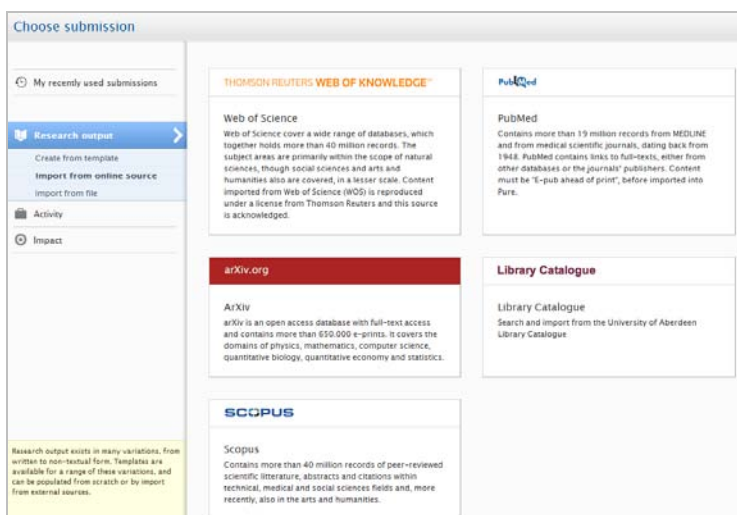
Choose submission

My recently used submissions

Research output

Create from template

Import from online source

Import from file

Activity

Impact

Research output exists in many variations, from written to non-textual form. Templates are available for a range of these variations, and can be populated from scratch or by import from external sources.

THOMSON REUTERS WEB OF KNOWLEDGE

Web of Science

Web of Science cover a wide range of databases, which together holds more than 40 million records. The subject areas are primarily within the scope of natural sciences, though social sciences and arts and humanities also are covered, in a lesser scale. Content imported from Web of Science (WOS) is reproduced under a license from Thomson Reuters and this source is acknowledged.

PubMed

PubMed

Contains more than 19 million records from MEDLINE and from medical scientific journals, dating back from 1948. PubMed contains links to full-texts, either from other databases or the journals' publishers. Content must be "E-pub ahead of print", before imported into Pure.

arXiv.org

ArXiv

arXiv is an open access database with full-text access and contains more than 650.000 e-prints. It covers the domains of physics, mathematics, computer science, quantitative biology, quantitative economy and statistics.

Library Catalogue

Library Catalogue

Search and import from the University of Aberdeen Library Catalogue

SCOPUS

Scopus

Contains more than 40 million records of peer-reviewed scientific litterature, abstracts and citations within technical, medical and social sciences fields and, more recently, also in the arts and humanities.